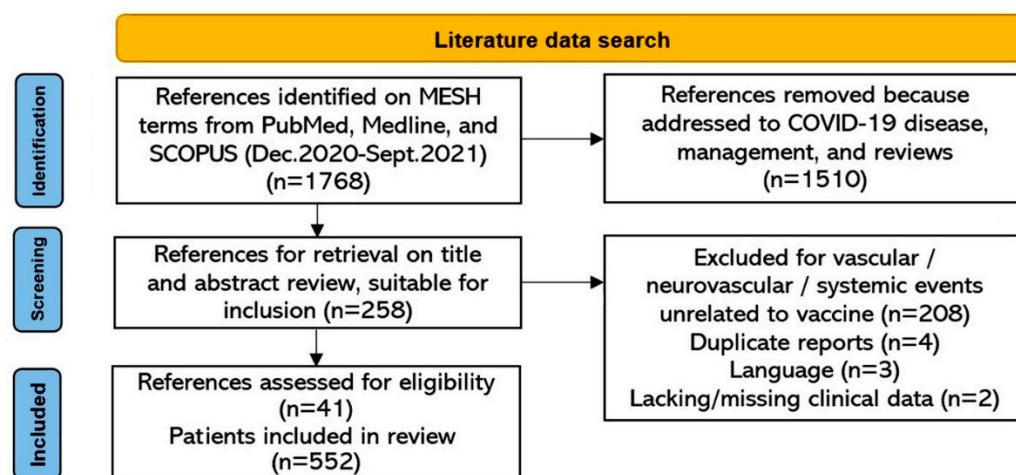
Literature data search

Identification

References identified on MESH terms from PubMed, Medline, and SCOPUS (Dec.2020-Sept.2021) (n=1768)

References removed because addressed to COVID-19 disease, management, and reviews (n=1510)

Screening

References for retrieval on title and abstract review, suitable for inclusion (n=258)

Excluded for vascular / neurovascular / systemic events unrelated to vaccine (n=208)
Duplicate reports (n=4)
Language (n=3)
Lacking/missing clinical data (n=2)

Included

References assessed for eligibility (n=41)
Patients included in review (n=552)